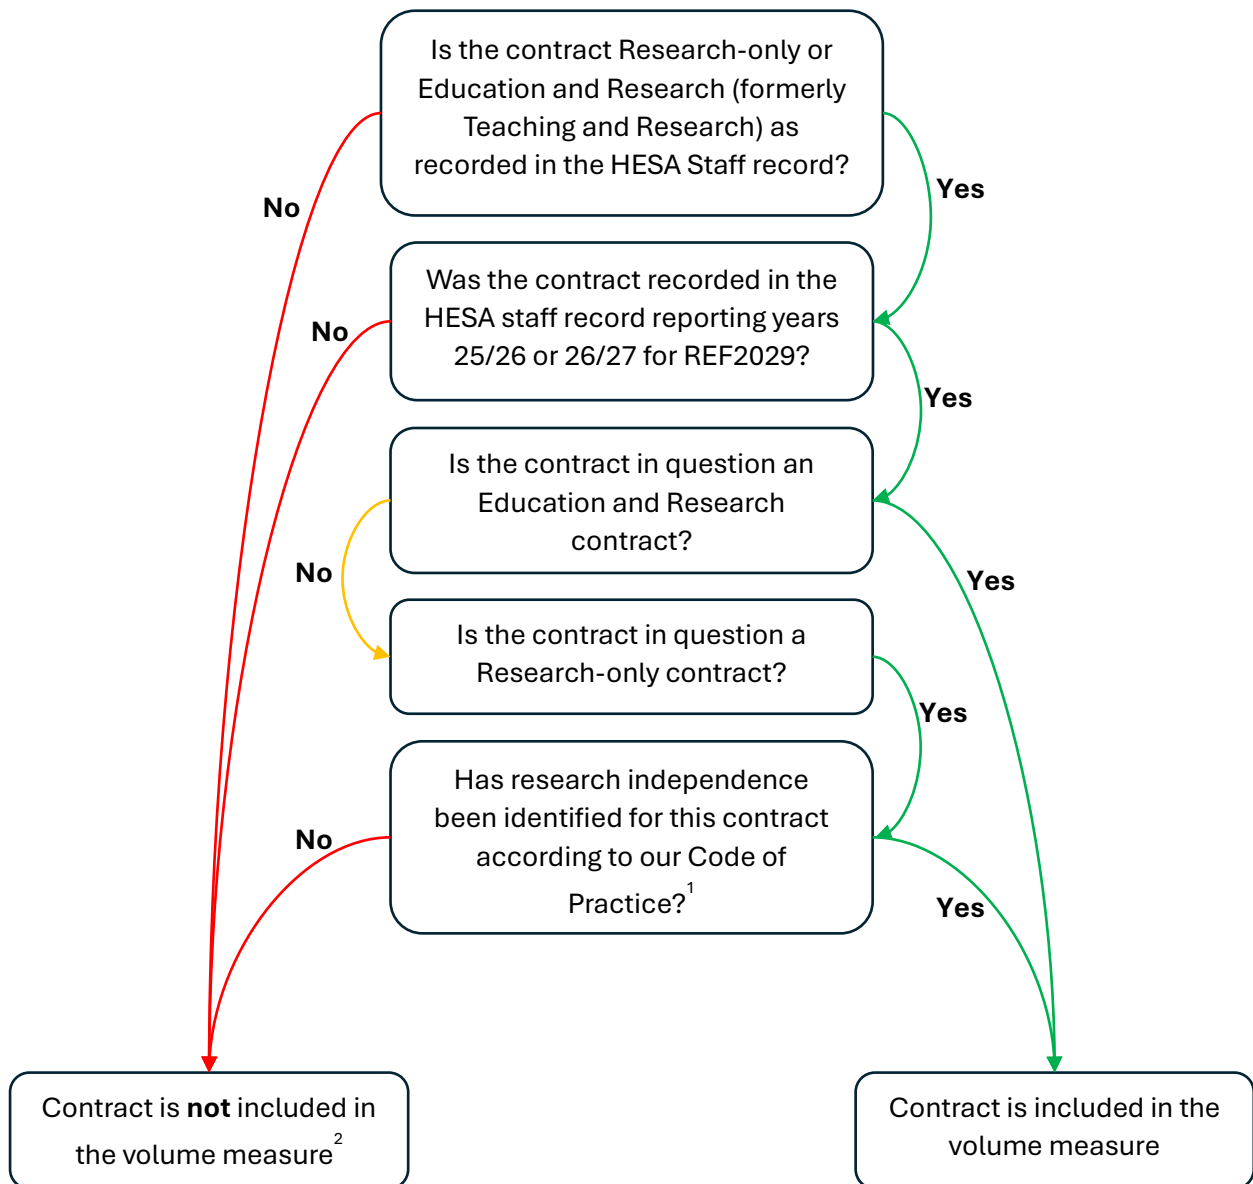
Is the contract Research-only or Education and Research (formerly Teaching and Research) as recorded in the HESA Staff record?

No

Yes

Was the contract recorded in the HESA staff record reporting years 25/26 or 26/27 for REF2029?

No

Yes

Is the contract in question an Education and Research contract?

No

Yes

Is the contract in question a Research-only contract?

Yes

Has research independence been identified for this contract according to our Code of Practice?$^1$

No

Yes

Contract is **not** included in the volume measure$^2$

Contract is included in the volume measure